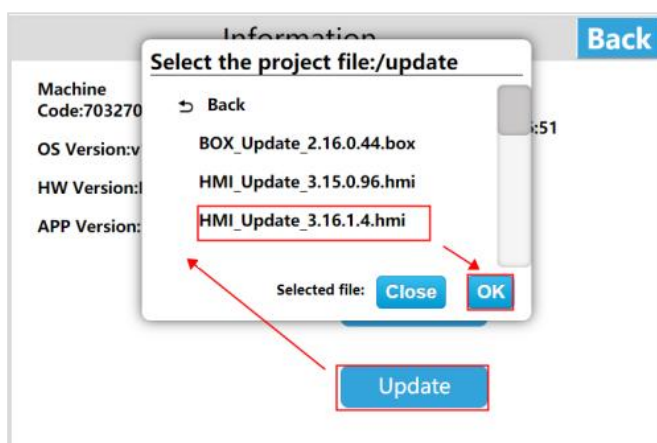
Information

Back

Machine Code:703270

OS Version:v

HW Version:

APP Version:

:51

Select the project file:/update

Back

BOX_Update_2.16.0.44.box

HMI_Update_3.15.0.96.hmi

HMI_Update_3.16.1.4.hmi

Selected file:

Close

OK

Update